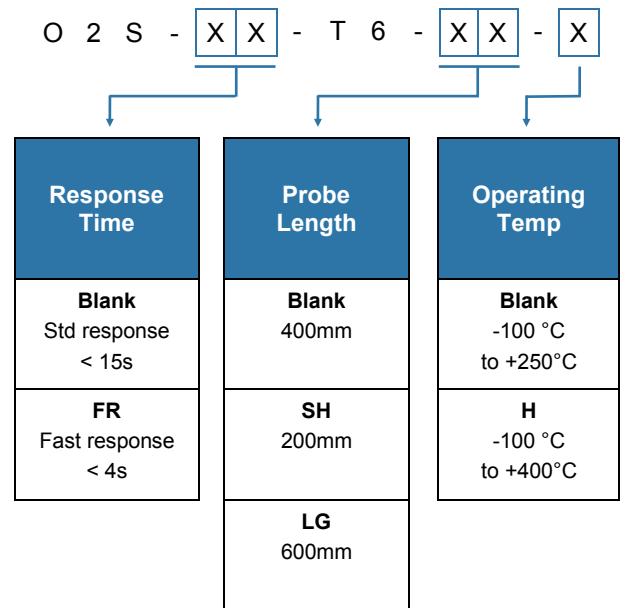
O 2 S - X X - T 6 - X X - X

Response Time

Blank
Std response
< 15s

FR
Fast response
< 4s

Probe Length

Blank
400mm

SH
200mm

LG
600mm

Operating Temp

Blank
-100 °C
to +250°C

H
-100 °C
to +400°C